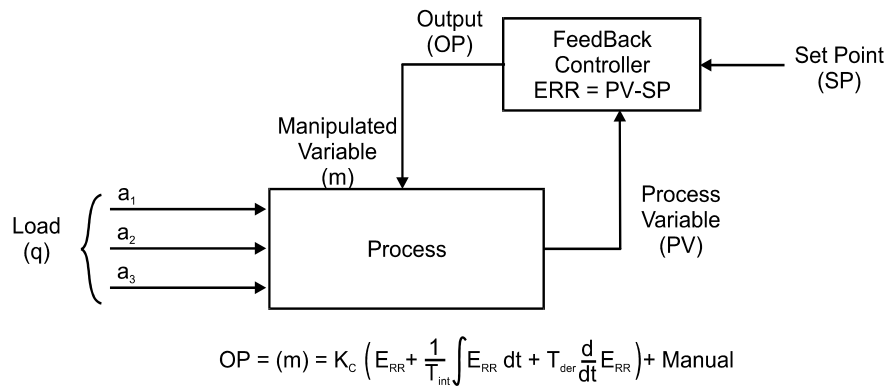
Output (OP)

FeedBack Controller ERR = PV-SP

Set Point (SP)

Manipulated Variable (m)

Load (q)

$a_1$

$a_2$

$a_3$

Process

Process Variable (PV)

$OP = (m) = K_C \left( E_{RR} + \frac{1}{T_{int}} \int E_{RR}\, dt + T_{der} \frac{d}{dt} E_{RR} \right) + \text{Manual}$